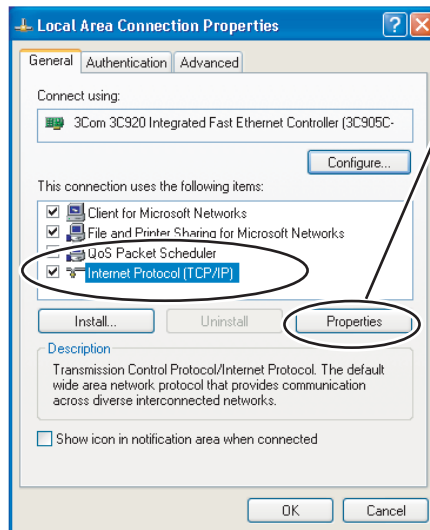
Local Area Connection Properties

General | Authentication | Advanced

Connect using:

3Com 3C920 Integrated Fast Ethernet Controller (3C905C-

Configure...

This connection uses the following items:

Client for Microsoft Networks
File and Printer Sharing for Microsoft Networks
QoS Packet Scheduler
Internet Protocol (TCP/IP)

Install... | Uninstall | Properties

Description

Transmission Control Protocol/Internet Protocol. The default wide area network protocol that provides communication across diverse interconnected networks.

Show icon in notification area when connected

OK | Cancel